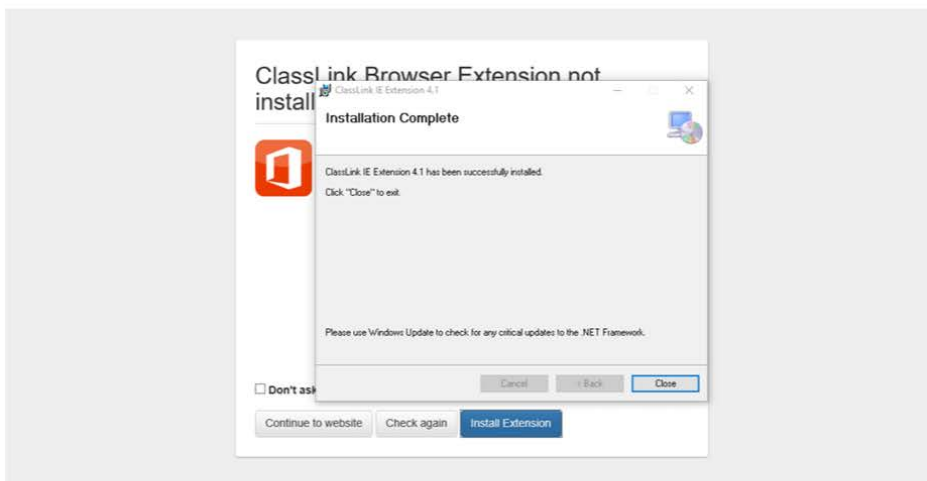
ClassLink Browser Extension not install

ClassLink IE Extension 4.1

Installation Complete

ClassLink IE Extension 4.1 has been successfully installed.

Click "Close" to exit.

Please use Windows Update to check for any critical updates to the .NET Framework.

Cancel

< Back

Close

Don't ask

Continue to website

Check again

Install Extension